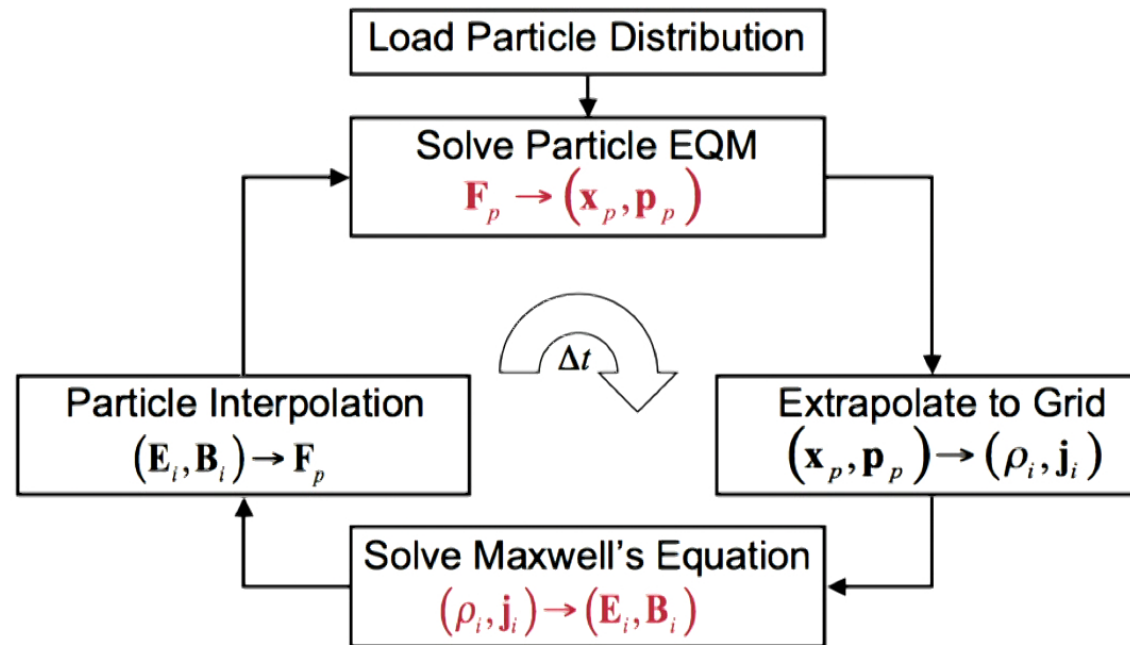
Load Particle Distribution

Solve Particle EQM
$\mathbf{F}_p \rightarrow (\mathbf{x}_p, \mathbf{p}_p)$

$\Delta t$

Particle Interpolation
$(\mathbf{E}_i, \mathbf{B}_i) \rightarrow \mathbf{F}_p$

Extrapolate to Grid
$(\mathbf{x}_p, \mathbf{p}_p) \rightarrow (\rho_i, \mathbf{j}_i)$

Solve Maxwell's Equation
$(\rho_i, \mathbf{j}_i) \rightarrow (\mathbf{E}_i, \mathbf{B}_i)$